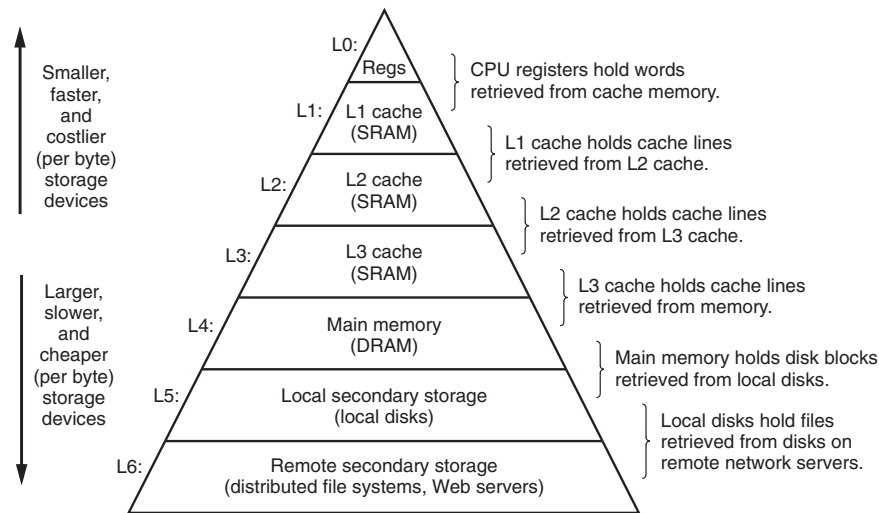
Smaller, faster, and costlier (per byte) storage devices

Larger, slower, and cheaper (per byte) storage devices

L0:
Regs
CPU registers hold words retrieved from cache memory.

L1:
L1 cache (SRAM)
L1 cache holds cache lines retrieved from L2 cache.

L2:
L2 cache (SRAM)
L2 cache holds cache lines retrieved from L3 cache.

L3:
L3 cache (SRAM)
L3 cache holds cache lines retrieved from memory.

L4:
Main memory (DRAM)
Main memory holds disk blocks retrieved from local disks.

L5:
Local secondary storage (local disks)
Local disks hold files retrieved from disks on remote network servers.

L6:
Remote secondary storage (distributed file systems, Web servers)